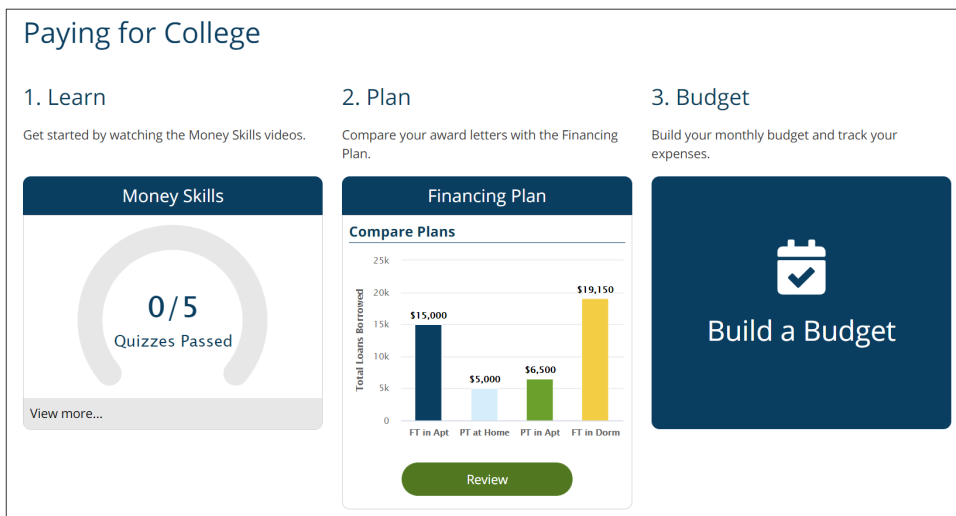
Paying for College

1. Learn

Get started by watching the Money Skills videos.

Money Skills

0/5
Quizzes Passed

View more...

2. Plan

Compare your award letters with the Financing Plan.

Financing Plan

Compare Plans

Total Loans Borrowed

25k
20k
15k
10k
5k
0

$15,000
$5,000
$6,500
$19,150

FT in Apt
PT at Home
PT in Apt
FT in Dorm

Review

3. Budget

Build your monthly budget and track your expenses.

Build a Budget